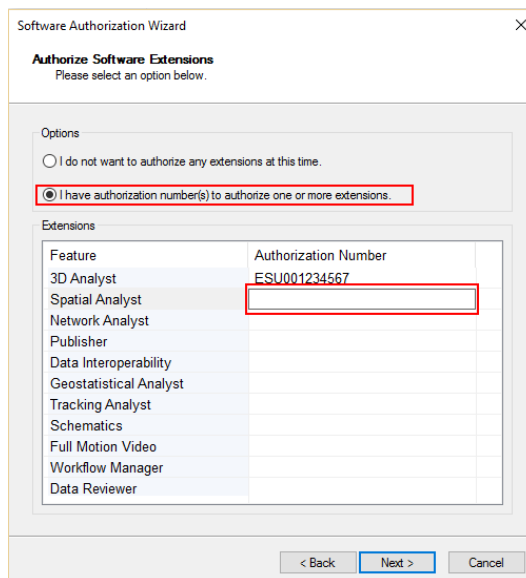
Software Authorization Wizard

X

Authorize Software Extensions
Please select an option below.

Options

I do not want to authorize any extensions at this time.

I have authorization number(s) to authorize one or more extensions.

Extensions

| Feature | Authorization Number |
|---|---|
| 3D Analyst | ESU001234567 |
| Spatial Analyst | |
| Network Analyst | |
| Publisher | |
| Data Interoperability | |
| Geostatistical Analyst | |
| Tracking Analyst | |
| Schematics | |
| Full Motion Video | |
| Workflow Manager | |
| Data Reviewer | |

< Back

Next >

Cancel